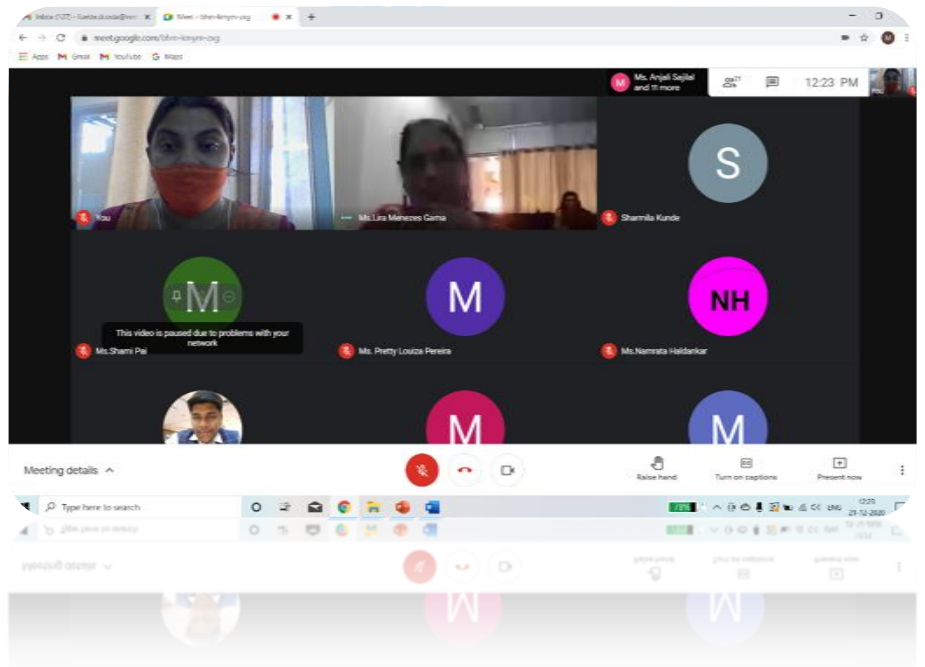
Inbox (127) - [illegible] Meet - bhm-knyrn-zsg
meet.google.com/bhm-knyrn-zsg
Apps Gmail YouTube Maps
Ms. Anjali Sajilal and 11 more
21
12:23 PM
You
Ms.Lira Menezes Gama
S
Sharmila Kunde
M
This video is paused due to problems with your network
Ms.Shami Pai
M
Ms. Pretty Louiza Pereira
NH
Ms.Namrata Haldankar
M
M
Meeting details
Raise hand
Turn on captions
Present now
Type here to search
ENG
12:23
29-12-2020